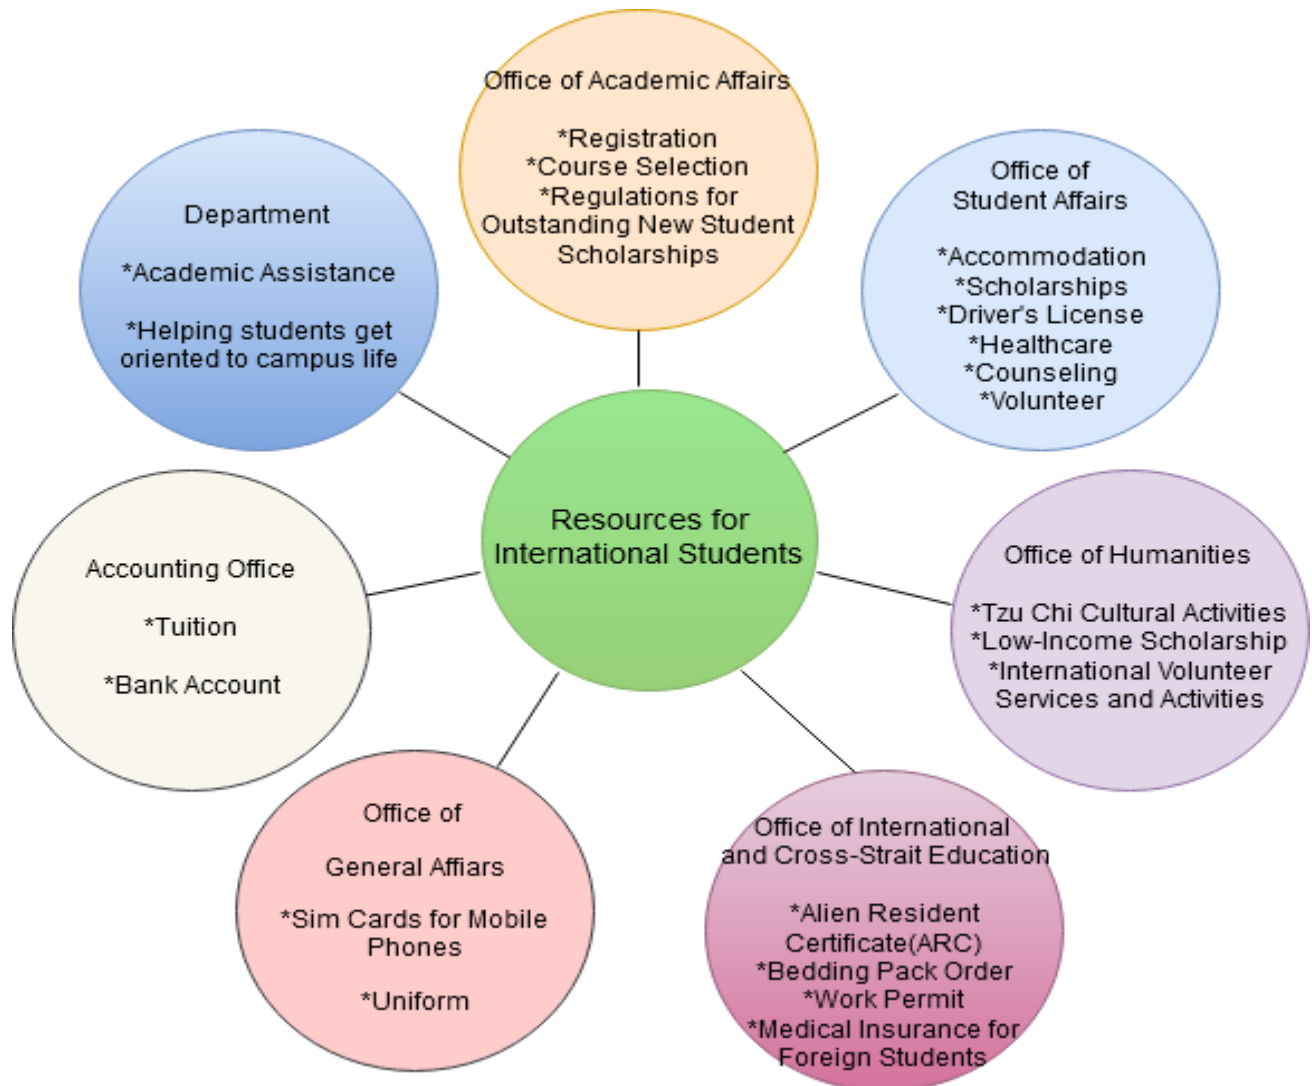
Office of Academic Affairs

*Registration
*Course Selection
*Regulations for Outstanding New Student Scholarships

Department

*Academic Assistance

*Helping students get oriented to campus life

Office of Student Affairs

*Accommodation
*Scholarships
*Driver's License
*Healthcare
*Counseling
*Volunteer

Resources for International Students

Accounting Office

*Tuition

*Bank Account

Office of Humanities

*Tzu Chi Cultural Activities
*Low-Income Scholarship
*International Volunteer Services and Activities

Office of

General Affiars

*Sim Cards for Mobile Phones

*Uniform

Office of International and Cross-Strait Education

*Alien Resident Certificate(ARC)
*Bedding Pack Order
*Work Permit
*Medical Insurance for Foreign Students